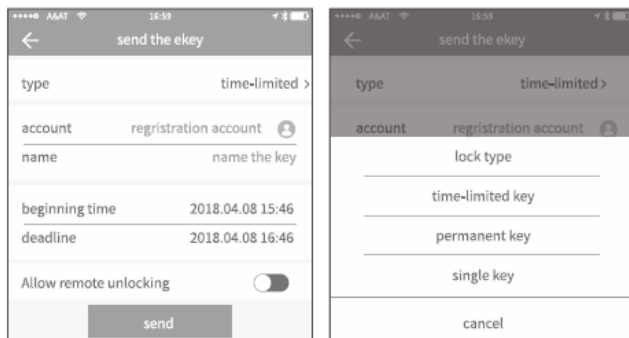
••••• A&AT 16:59

send the ekey

type time-limited >

account registration account

name name the key

beginning time 2018.04.08 15:46

deadline 2018.04.08 16:46

Allow remote unlocking

send

••••• A&AT 16:59

send the ekey

type time-limited >

account registration account

lock type

time-limited key

permanent key

single key

cancel